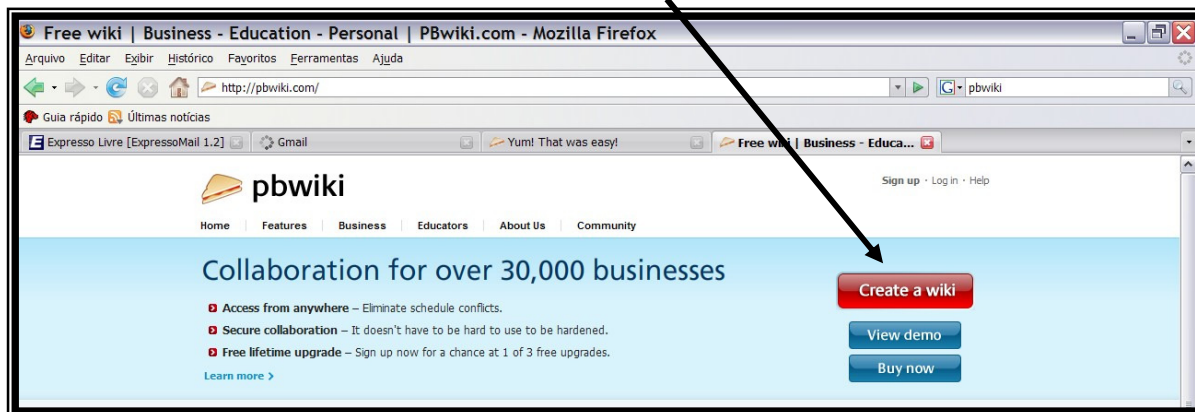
Free wiki | Business - Education - Personal | PBwiki.com - Mozilla Firefox

Arquivo Editar Exibir Histórico Favoritos Ferramentas Ajuda

http://pbwiki.com/

pbwiki

Guia rápido Últimas notícias

Expresso Livre [ExpressoMail 1.2]
Gmail
Yum! That was easy!
Free wiki | Business - Educa...

pbwiki

Sign up · Log in · Help

Home Features Business Educators About Us Community

Collaboration for over 30,000 businesses

Access from anywhere – Eliminate schedule conflicts.

Secure collaboration – It doesn't have to be hard to use to be hardened.

Free lifetime upgrade – Sign up now for a chance at 1 of 3 free upgrades.

Learn more >

Create a wiki

View demo

Buy now